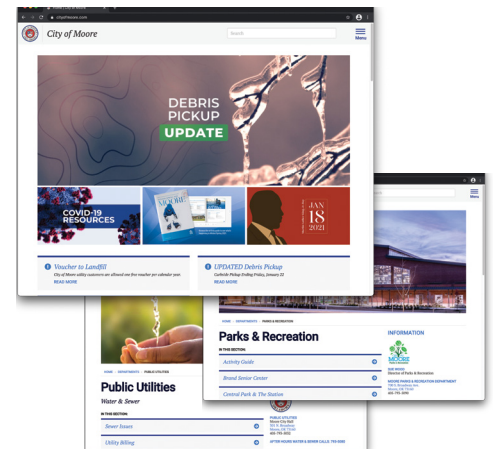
cityofmoore.com

City of Moore

Search

Menu

DEBRIS PICKUP UPDATE

COVID-19 RESOURCES

JAN 18 2021

Voucher to Landfill

City of Moore utility customers are allowed one free voucher per calendar year.

READ MORE

UPDATED Debris Pickup

Curbside Pickup Ending Friday, January 22

READ MORE

HOME > DEPARTMENTS > PARKS & RECREATION

Parks & Recreation

IN THIS SECTION:

Activity Guide

Brand Senior Center

Central Park & The Station

INFORMATION

MOORE

HOME > DEPARTMENTS > PUBLIC UTILITIES

Public Utilities

Water & Sewer

IN THIS SECTION:

Sewer Issues

Utility Billing

PUBLIC UTILITIES

AFTER HOURS WATER & SEWER CALLS: 793-5090